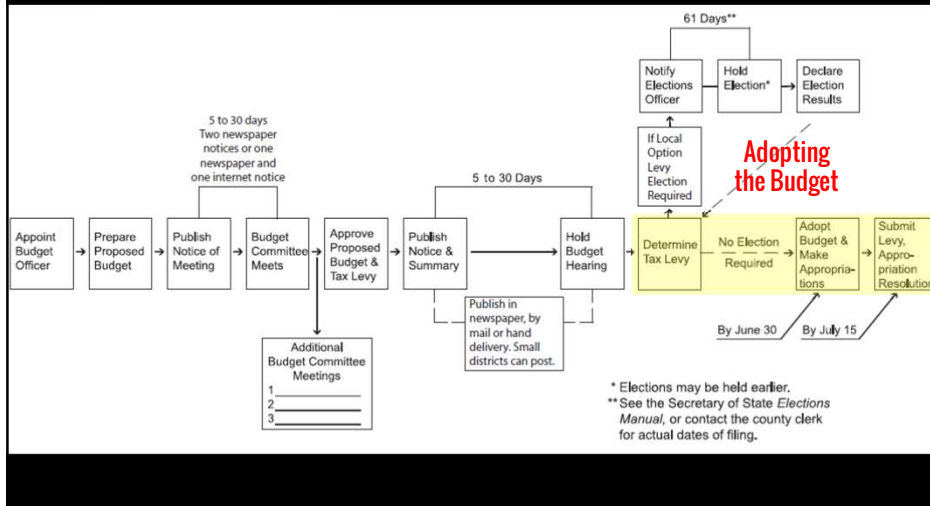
61 Days**

Notify Elections Officer

Hold Election*

Declare Election Results

If Local Option Levy Election Required

Adopting the Budget

5 to 30 days
Two newspaper notices or one newspaper and one internet notice

5 to 30 Days

Appoint Budget Officer

Prepare Proposed Budget

Publish Notice of Meeting

Budget Committee Meets

Approve Proposed Budget & Tax Levy

Publish Notice & Summary

Hold Budget Hearing

Determine Tax Levy

No Election Required

Adopt Budget & Make Appropriations

Submit Levy, Appropriation Resolution

Publish in newspaper, by mail or hand delivery. Small districts can post.

By June 30

By July 15

Additional Budget Committee Meetings
1 ____
2 ____
3 ____

* Elections may be held earlier.
** See the Secretary of State *Elections Manual*, or contact the county clerk for actual dates of filing.